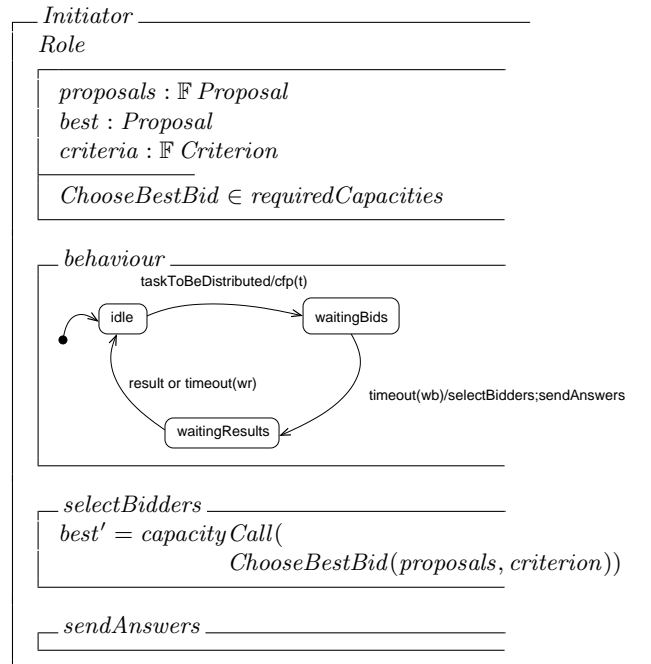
$Initiator$
$Role$

$proposals : \mathbb{F}\ Proposal$
$best : Proposal$
$criteria : \mathbb{F}\ Criterion$

$ChooseBestBid \in requiredCapacities$

$behaviour$

taskToBeDistributed/cfp(t)

idle

waitingBids

result or timeout(wr)

timeout(wb)/selectBidders;sendAnswers

waitingResults

$selectBidders$
$best' = capacityCall($
$ChooseBestBid(proposals, criterion))$

$sendAnswers$